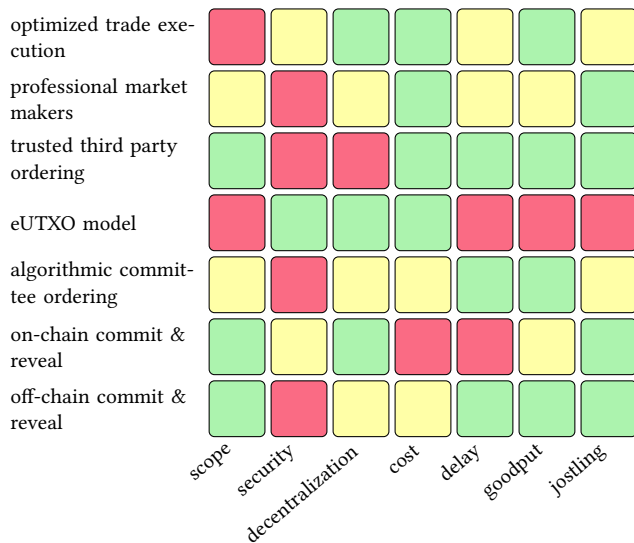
optimized trade execution

professional market makers

trusted third party ordering

eUTXO model

algorithmic committee ordering

on-chain commit & reveal

off-chain commit & reveal

scope

security

decentralization

cost

delay

goodput

jostling